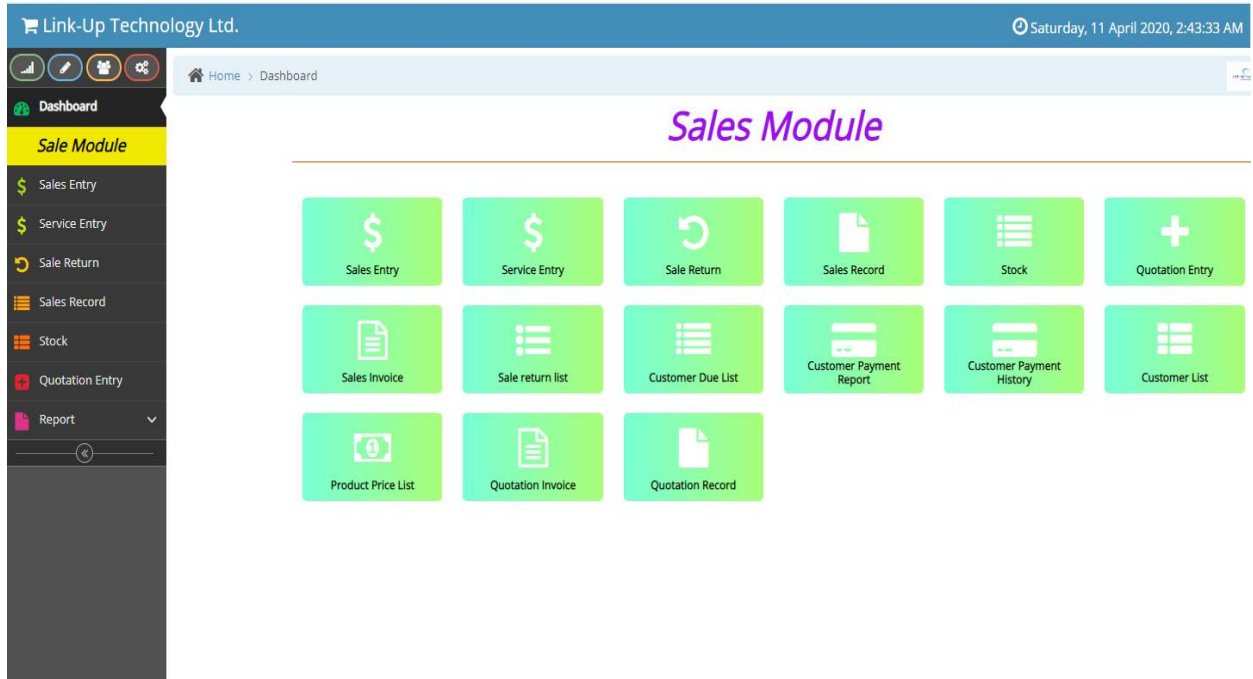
Link-Up Technology Ltd.

Saturday, 11 April 2020, 2:43:33 AM

Dashboard

Sale Module

Sales Entry

Service Entry

Sale Return

Sales Record

Stock

Quotation Entry

Report

Home > Dashboard

Sales Module

Sales Entry

Service Entry

Sale Return

Sales Record

Stock

Quotation Entry

Sales Invoice

Sale return list

Customer Due List

Customer Payment Report

Customer Payment History

Customer List

Product Price List

Quotation Invoice

Quotation Record